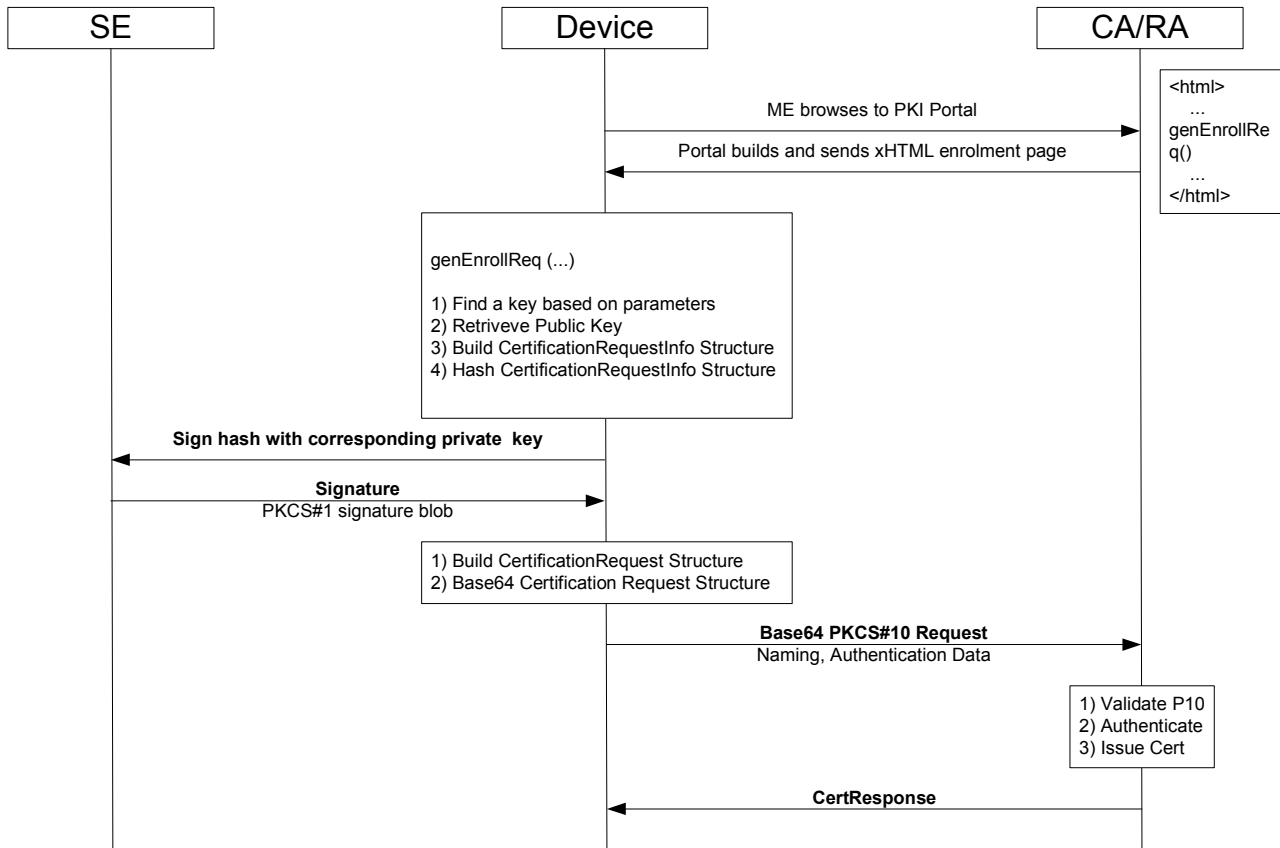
SE

Device

CA/RA

<html>
...
genEnrollReq()
...
</html>

ME browses to PKI Portal

Portal builds and sends xHTML enrolment page

genEnrollReq (...)

1) Find a key based on parameters
2) Retriveve Public Key
3) Build CertificationRequestInfo Structure
4) Hash CertificationRequestInfo Structure

Sign hash with corresponding private key

Signature
PKCS#1 signature blob

1) Build CertificationRequest Structure
2) Base64 Certification Request Structure

Base64 PKCS#10 Request
Naming, Authentication Data

1) Validate P10
2) Authenticate
3) Issue Cert

CertResponse